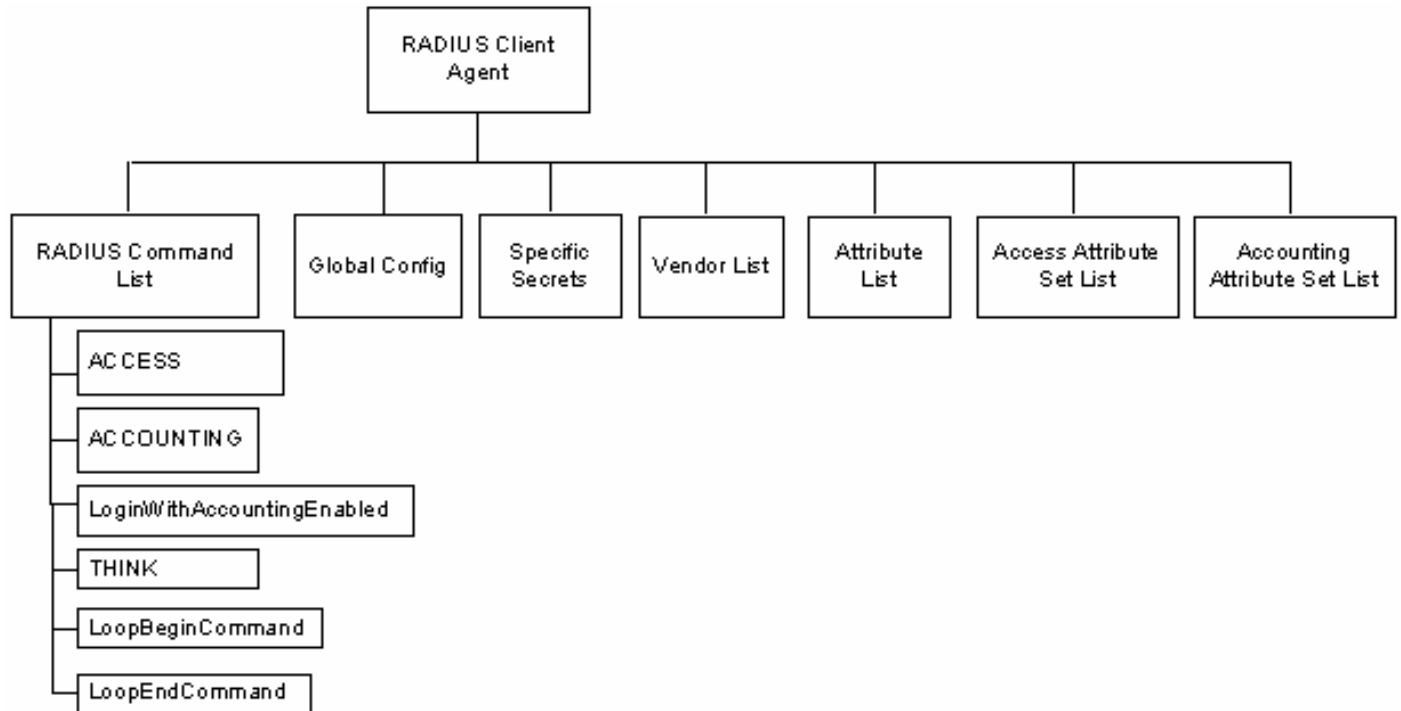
RADIUS Client Agent

RADIUS Command List

Global Config

Specific Secrets

Vendor List

Attribute List

Access Attribute Set List

Accounting Attribute Set List

ACCESS

ACCOUNTING

LoginWithAccountingEnabled

THINK

LoopBeginCommand

LoopEndCommand